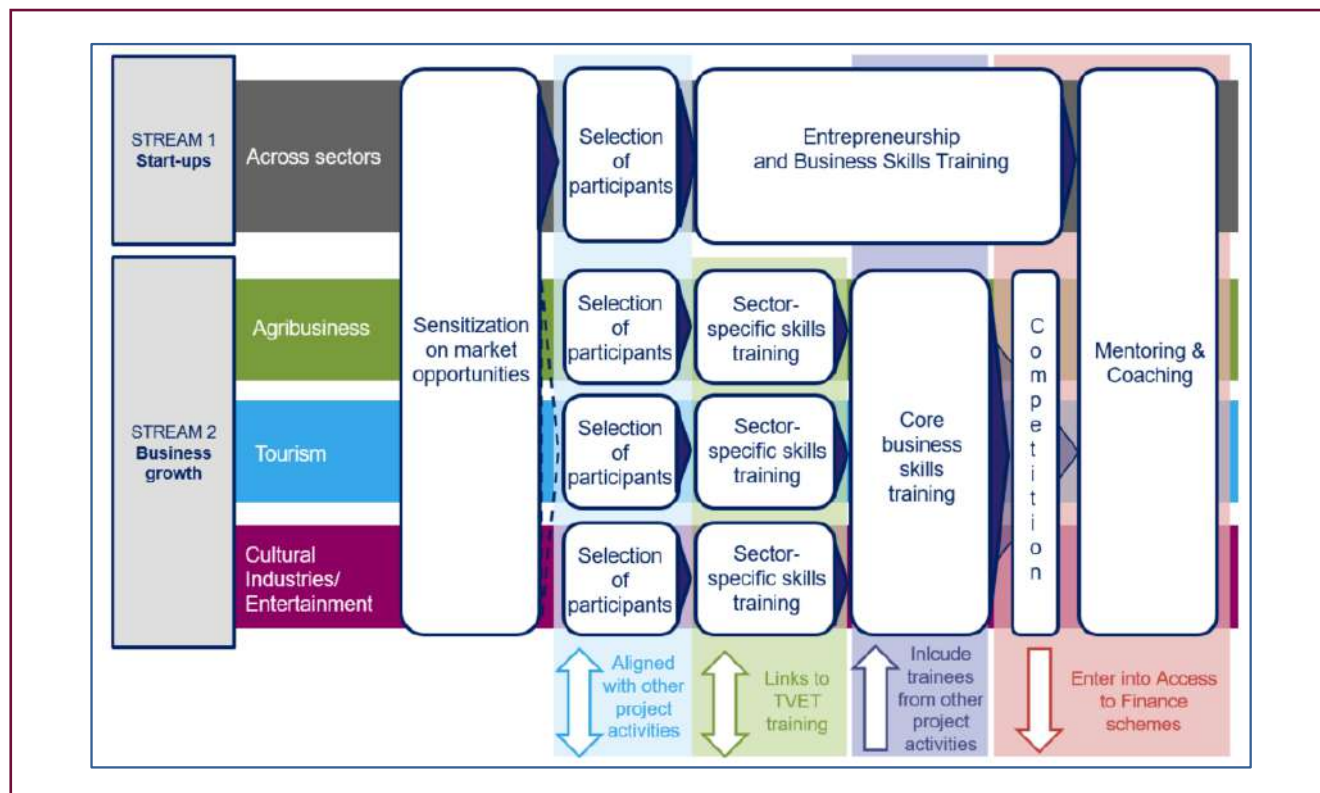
STREAM 1
Start-ups

Across sectors

STREAM 2
Business growth

Agribusiness

Tourism

Cultural Industries/ Entertainment

Sensitization on market opportunities

Selection of participants

Entrepreneurship and Business Skills Training

Selection of participants

Sector-specific skills training

Selection of participants

Sector-specific skills training

Selection of participants

Sector-specific skills training

Core business skills training

Competition

Mentoring & Coaching

Aligned with other project activities

Links to TVET training

Inlcude trainees from other project activities

Enter into Access to Finance schemes